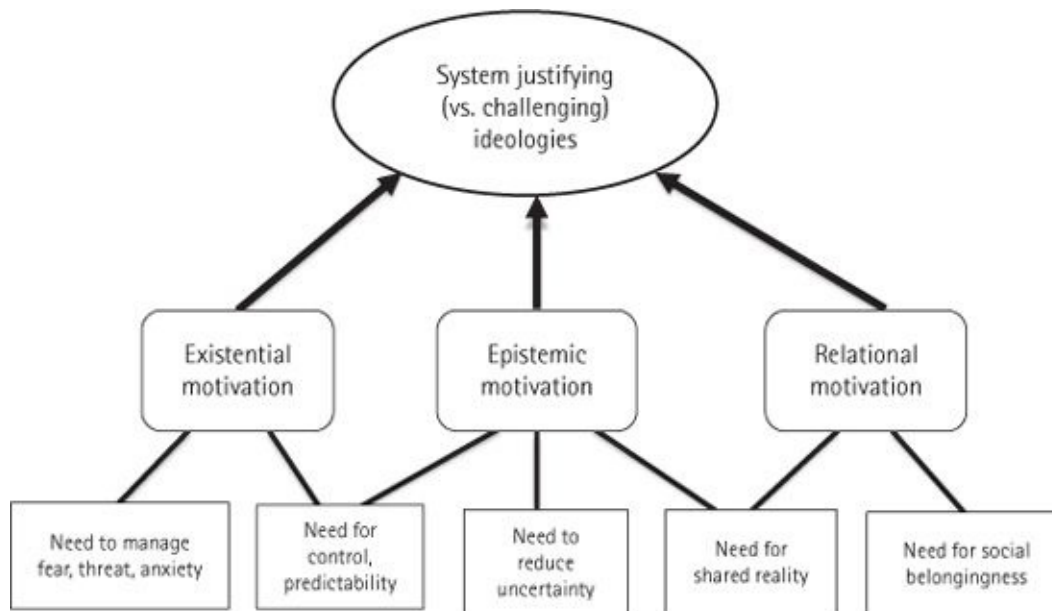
System justifying (vs. challenging) ideologies

Existential motivation

Epistemic motivation

Relational motivation

Need to manage fear, threat, anxiety

Need for control, predictability

Need to reduce uncertainty

Need for shared reality

Need for social belongingness